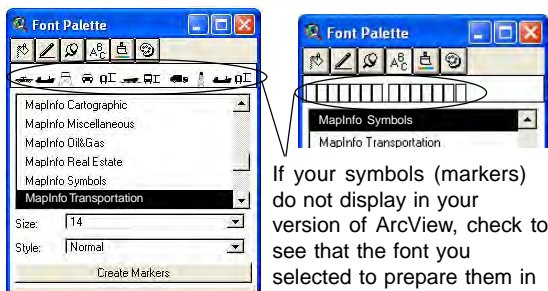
Font Palette

MapInfo Cartographic
MapInfo Miscellaneous
MapInfo Oil&Gas
MapInfo Real Estate
MapInfo Symbols
MapInfo Transportation

Size: 14

Style: Normal

Create Markers

Font Palette

MapInfo Symbols
MapInfo Transportation

If your symbols (markers) do not display in your version of ArcView, check to see that the font you selected to prepare them in